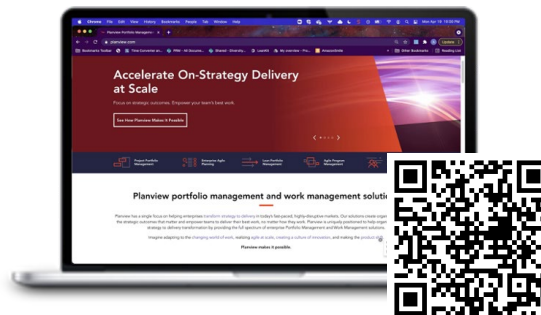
Chrome File Edit View History Bookmarks People Tab Window Help

Planview Portfolio Manageme...

planview.com

Accelerate On-Strategy Delivery at Scale

Focus on strategic outcomes. Empower your team's best work.

See How Planview Makes It Possible

Project Portfolio Management

Enterprise Agile Planning

Lean Portfolio Management

Agile Program Management

Planview portfolio management and work management soluti

Planview has a single focus on helping enterprises transform strategy to delivery in today's fast-paced, highly-disruptive markets. Our solutions create organizational alignment around the strategic outcomes that matter and empower teams to deliver their best work, no matter how they work. Planview is uniquely positioned to help organizations accelerate strategy to delivery transformation by providing the full spectrum of enterprise Portfolio Management and Work Management solutions.

Imagine adapting to the changing world of work, tackling agile at scale, creating a culture of innovation, and making the product

Planview makes it possible.